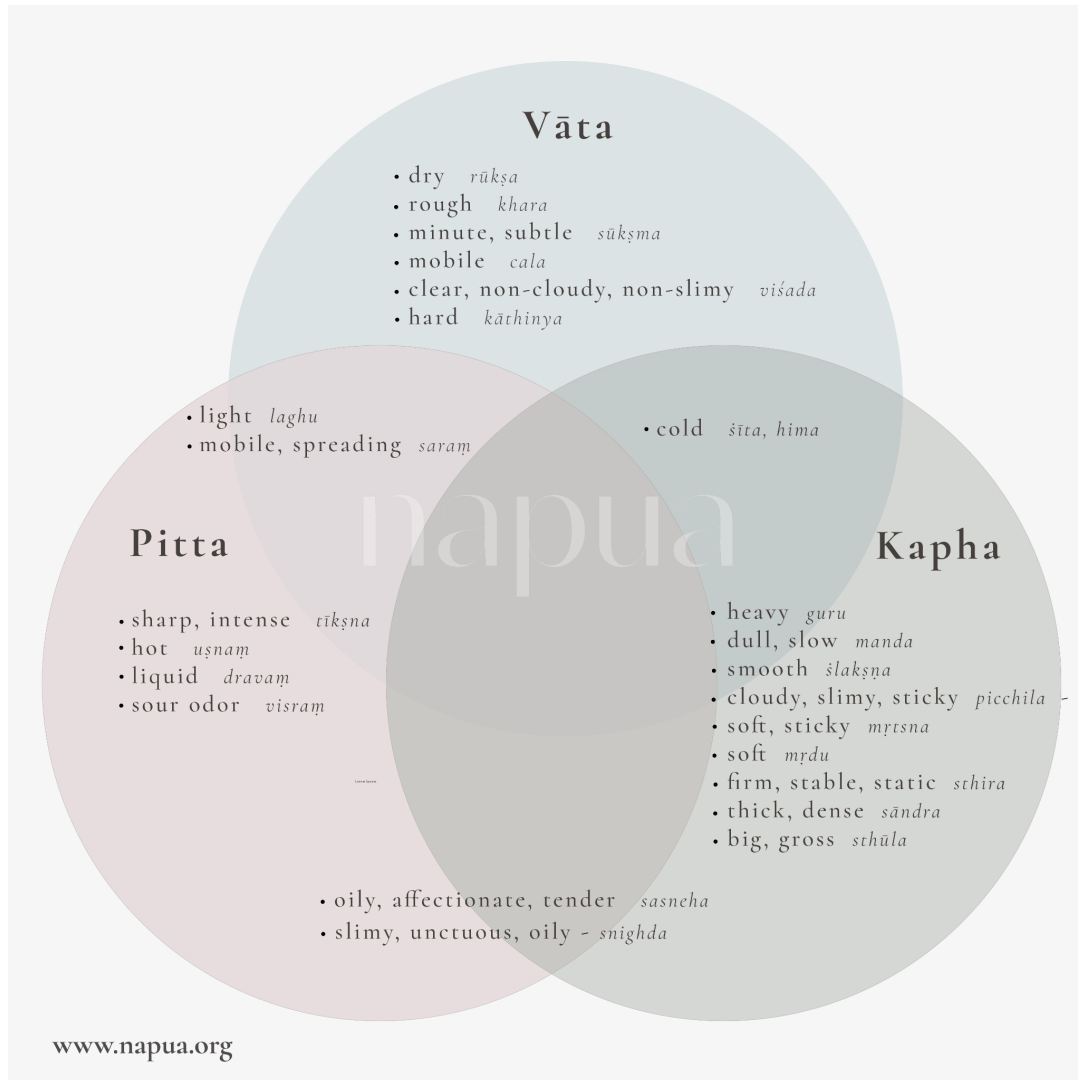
Vāta

• dry rūkṣa
• rough khara
• minute, subtle sūkṣma
• mobile cala
• clear, non-cloudy, non-slimy viśada
• hard kāthinya

• light laghu
• mobile, spreading saraṃ

• cold śīta, hima

napua

Pitta

• sharp, intense tīkṣna
• hot uṣnaṃ
• liquid dravaṃ
• sour odor visraṃ

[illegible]

Kapha

• heavy guru
• dull, slow manda
• smooth ślakṣṇa
• cloudy, slimy, sticky picchila -
• soft, sticky mṛtsna
• soft mṛdu
• firm, stable, static sthira
• thick, dense sāndra
• big, gross sthūla

• oily, affectionate, tender sasneha
• slimy, unctuous, oily - snighda

www.napua.org